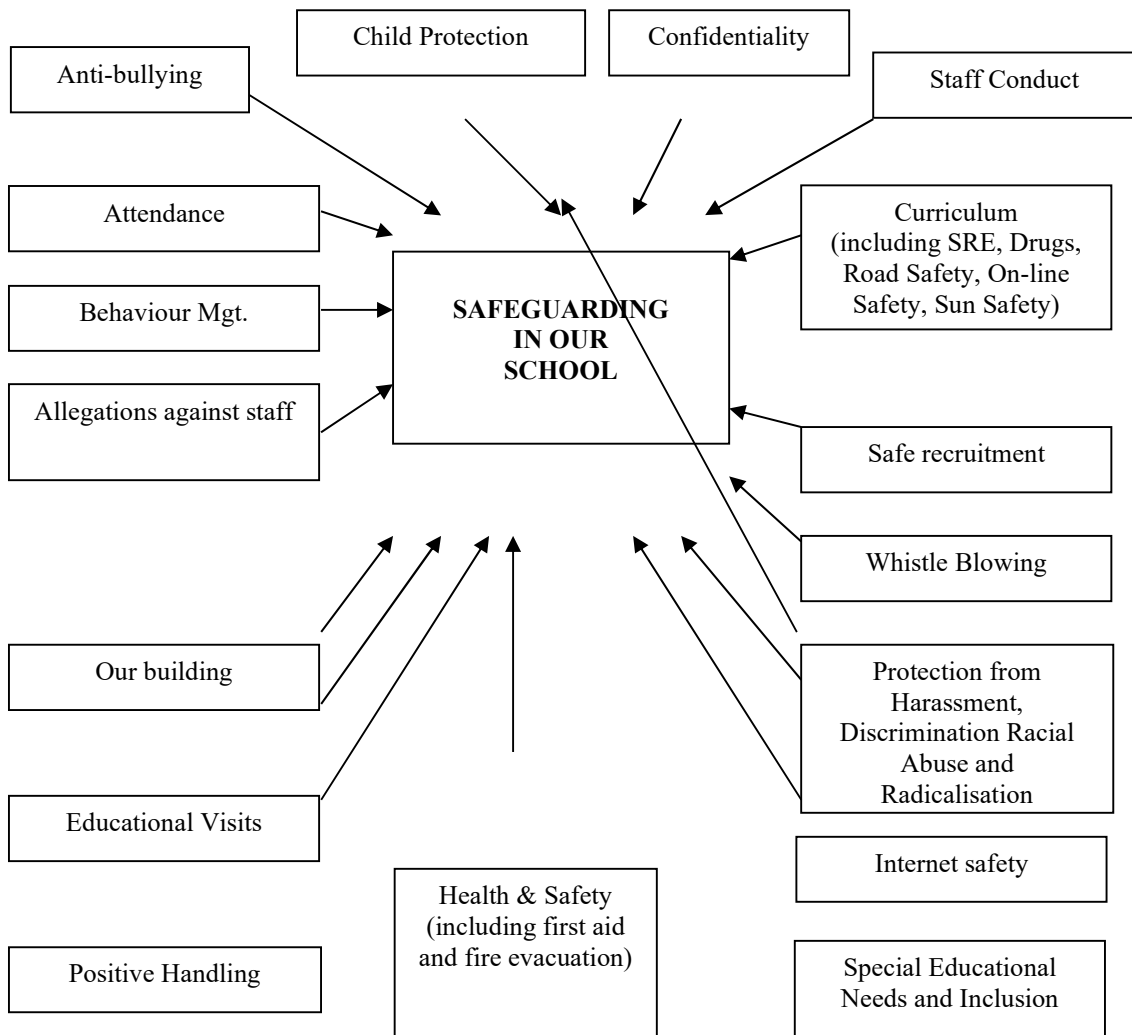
Child Protection

Confidentiality

Anti-bullying

Staff Conduct

Attendance

Curriculum (including SRE, Drugs, Road Safety, On-line Safety, Sun Safety)

Behaviour Mgt.

SAFEGUARDING IN OUR SCHOOL

Allegations against staff

Safe recruitment

Whistle Blowing

Our building

Protection from Harassment, Discrimination Racial Abuse and Radicalisation

Educational Visits

Internet safety

Health & Safety (including first aid and fire evacuation)

Positive Handling

Special Educational Needs and Inclusion